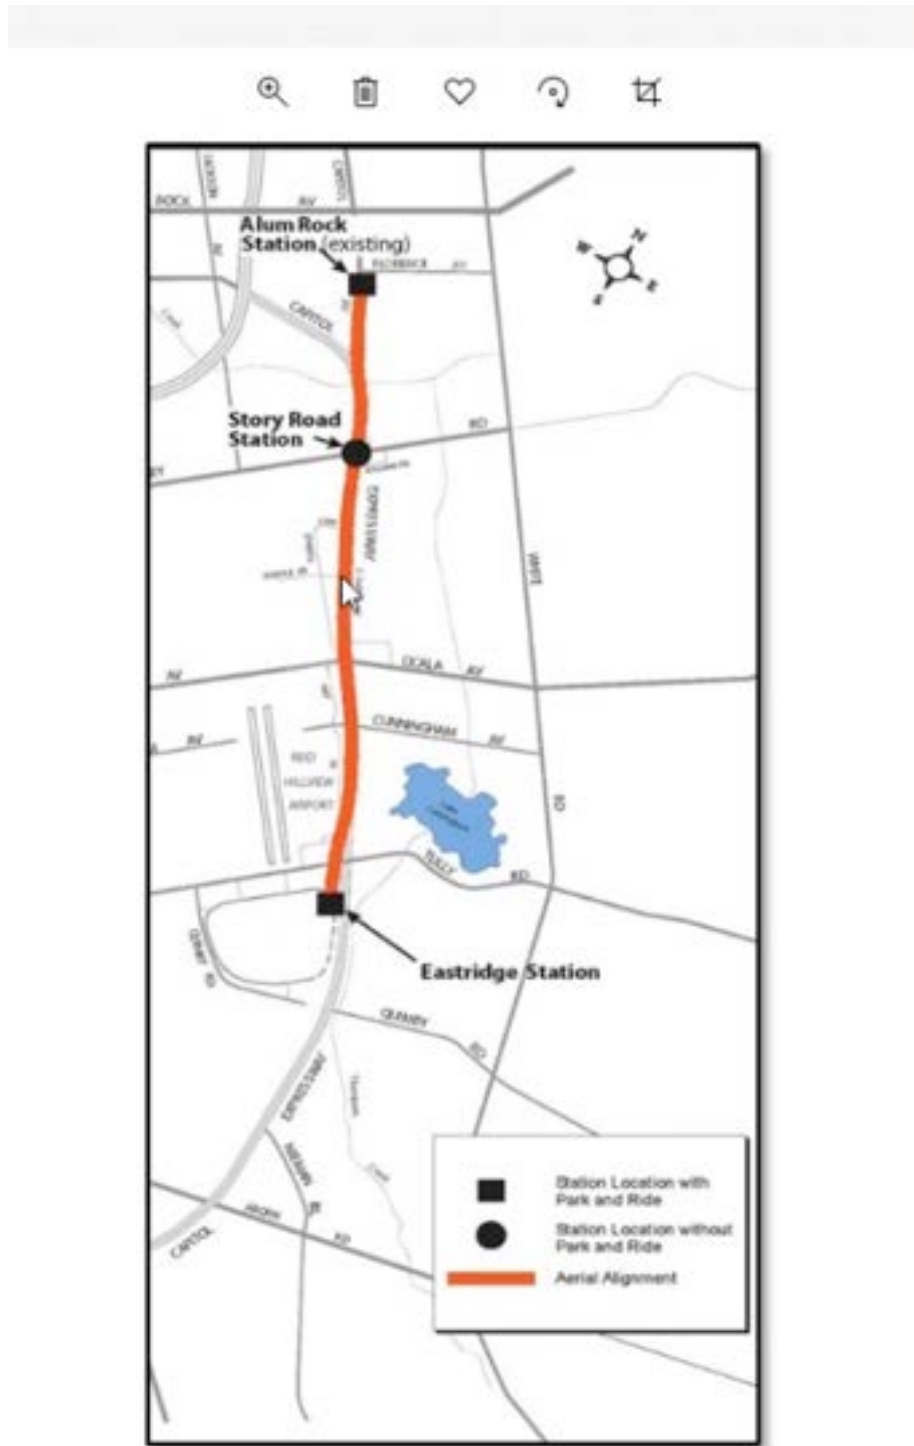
ROCK
AV
JACKSON
CAPITOL
Alum Rock Station (existing)
FLORENCE
AV
N
W
E
S
CAPITOL
Story Road Station
RD
EXPRESSWAY
WHITE
AV
OCALA
AV
CUNNINGHAM
AV
REID HILLVIEW AIRPORT
RD
TULLY
RD
Eastridge Station
QUIMBY
RD
EXPRESSWAY
CAPITOL
ARONS
RD
Station Location with Park and Ride
Station Location without Park and Ride
Aerial Alignment